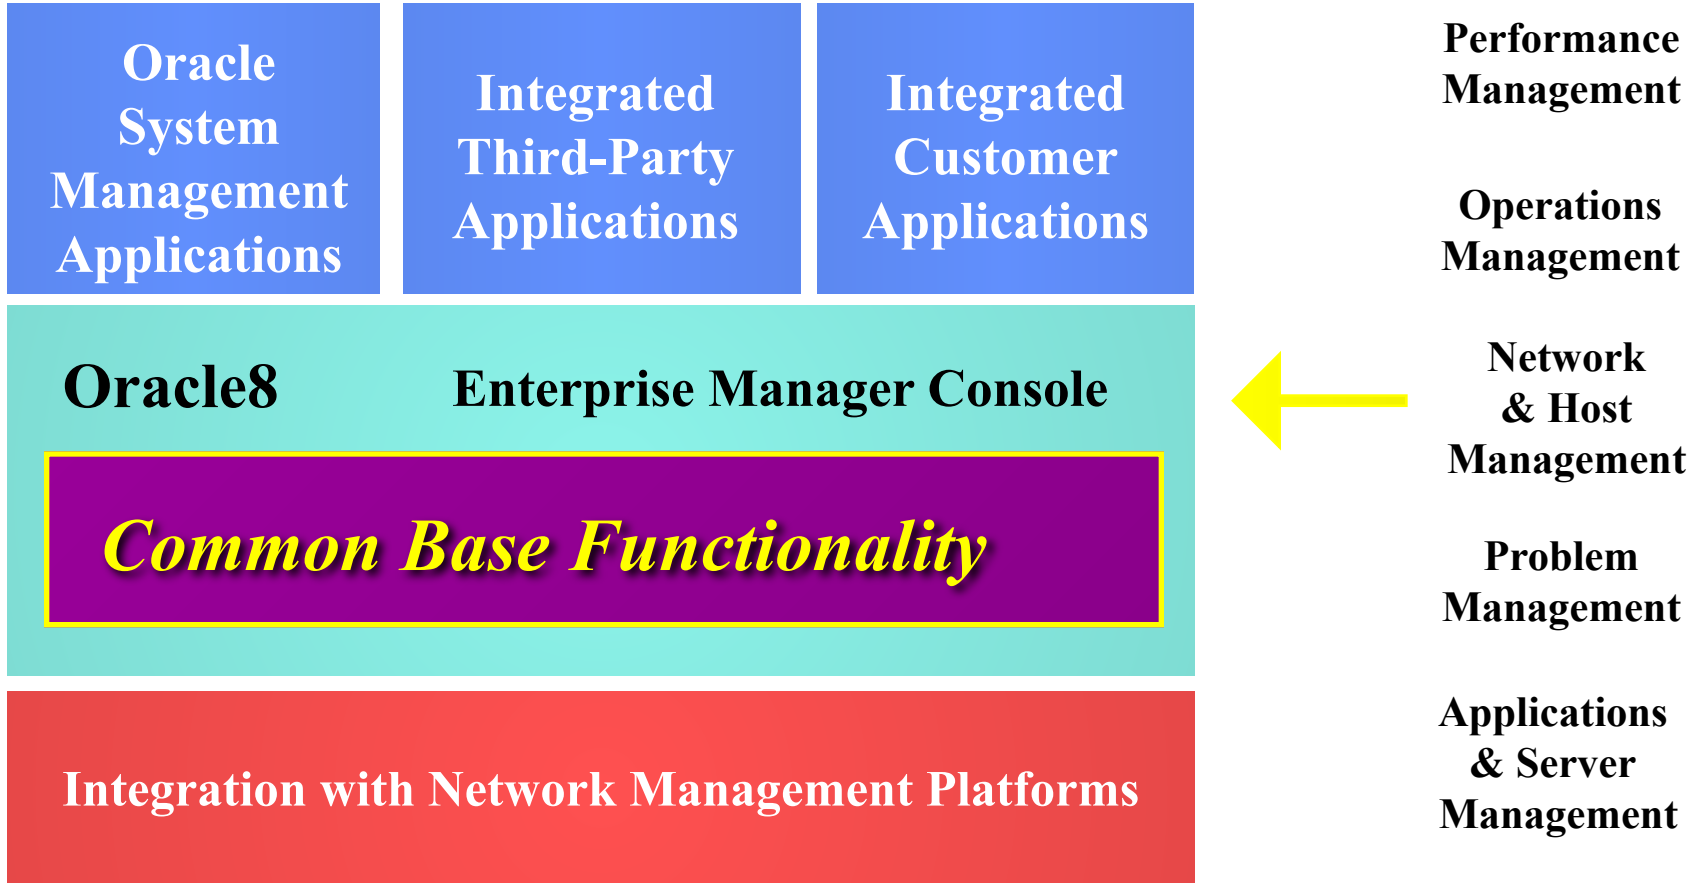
Oracle System Management Applications

Integrated Third-Party Applications

Integrated Customer Applications

Oracle8

Enterprise Manager Console

Common Base Functionality

Integration with Network Management Platforms

Performance Management

Operations Management

Network & Host Management

Problem Management

Applications & Server Management